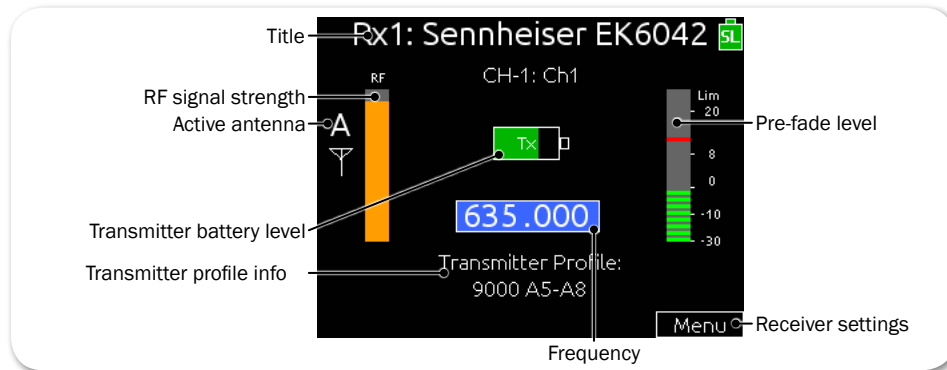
Title
Rx1: Sennheiser EK6042
SL
RF
CH-1: Ch1
RF signal strength
Active antenna
A
Lim
20
Pre-fade level
Tx
8
0
635.000
-10
Transmitter battery level
-30
Transmitter profile info
Transmitter Profile:
9000 A5-A8
Menu
Receiver settings
Frequency